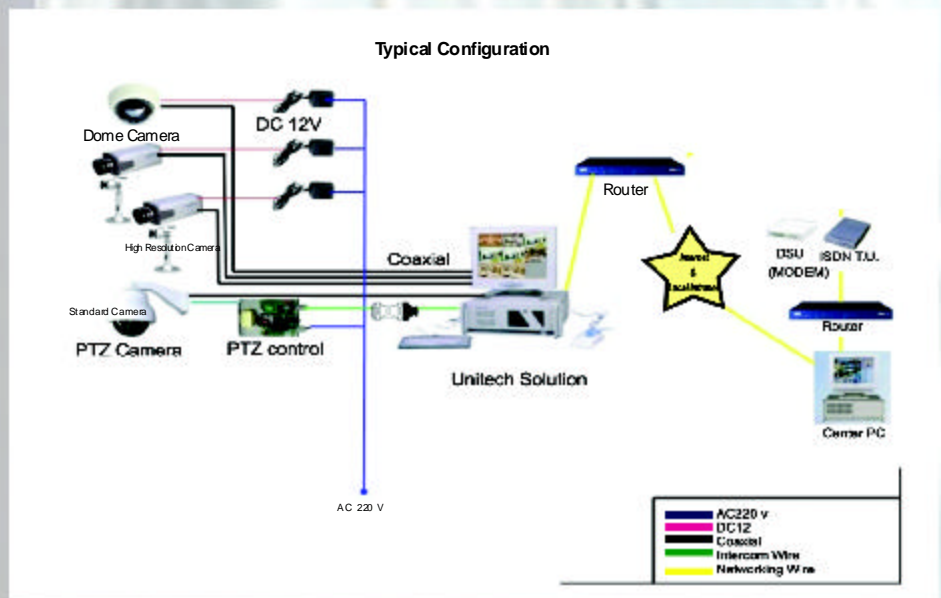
Typical Configuration

Dome Camera

DC 12V

High Resolution Camera

Coaxial

Standard Camera

PTZ Camera

PTZ control

Unitech Solution

Router

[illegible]

DSU (MODEM)

ISDN T.U.

Router

Center PC

AC 220 V

AC220 v
DC12
Coaxial
Intercom Wire
Networking Wire